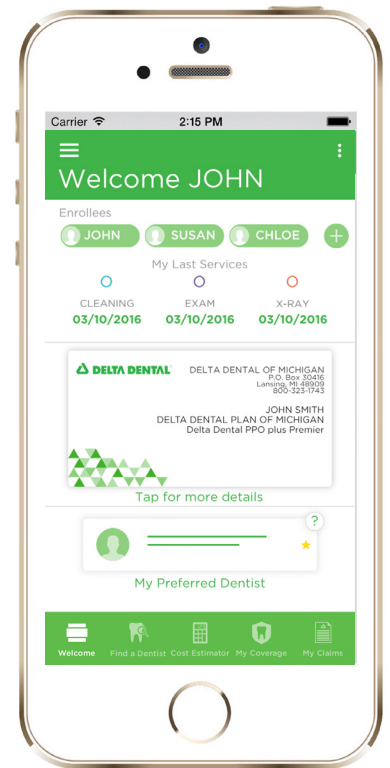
Carrier 2:15 PM

Welcome JOHN

Enrollees

JOHN SUSAN CHLOE +

My Last Services

CLEANING
03/10/2016

EXAM
03/10/2016

X-RAY
03/10/2016

DELTA DENTAL

DELTA DENTAL OF MICHIGAN
P.O. Box 30416
Lansing, MI 48909
800-323-1743

JOHN SMITH
DELTA DENTAL PLAN OF MICHIGAN
Delta Dental PPO plus Premier

Tap for more details

?

My Preferred Dentist

Welcome Find a Dentist Cost Estimator My Coverage My Claims